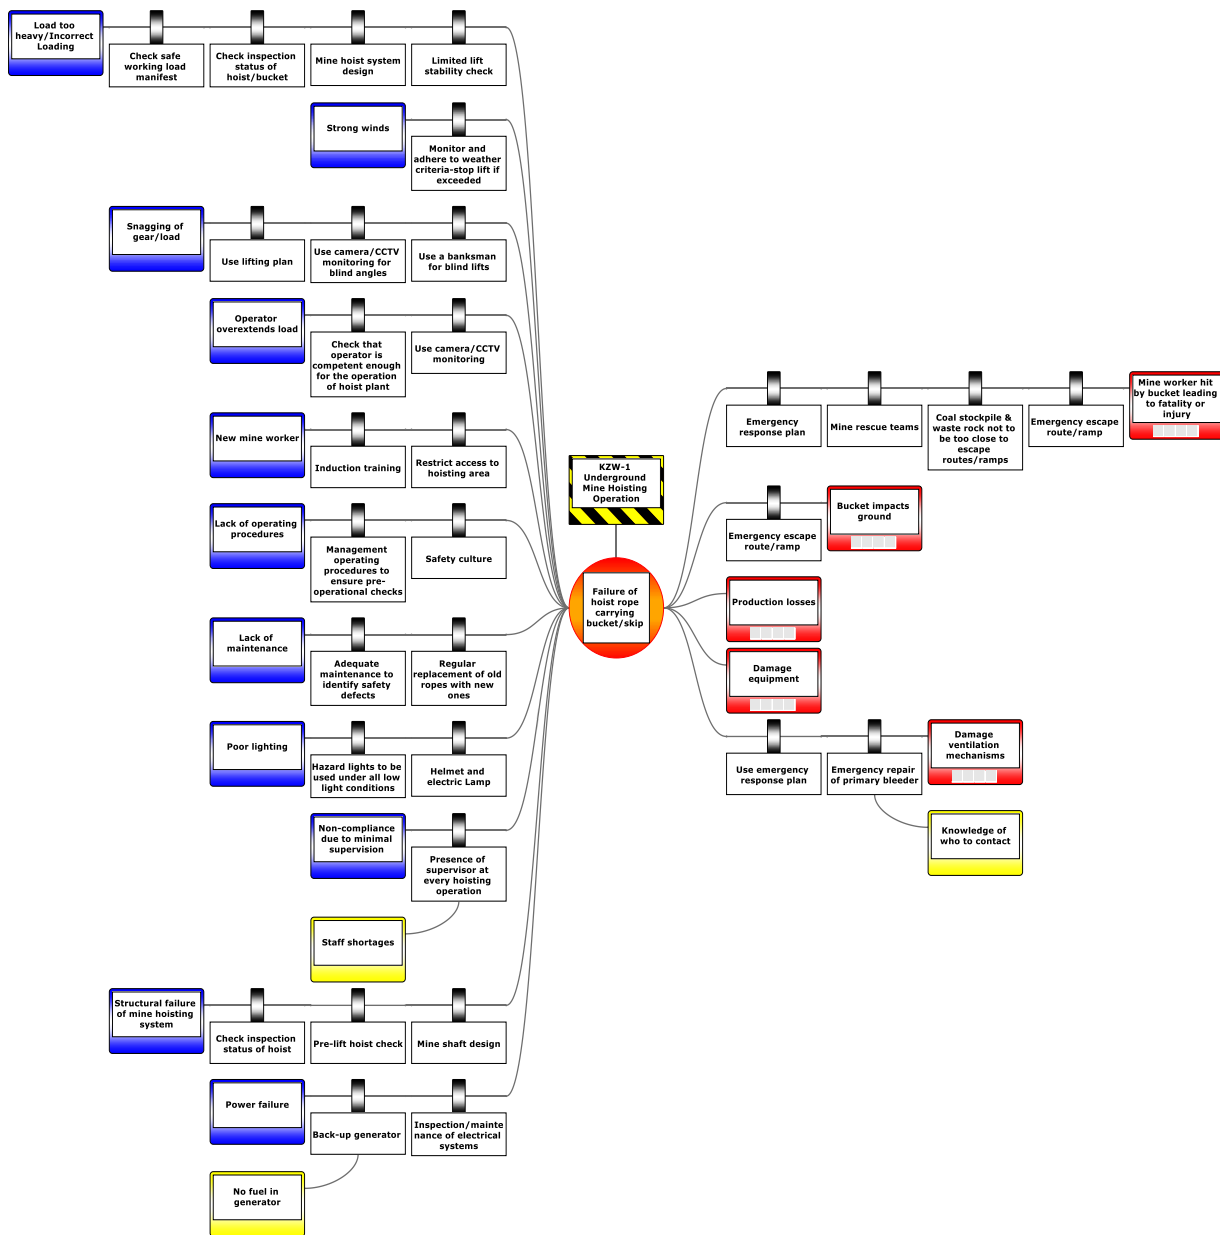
Load too heavy/Incorrect Loading

Check safe working load manifest

Check inspection status of hoist/bucket

Mine hoist system design

Limited lift stability check

Strong winds

Monitor and adhere to weather criteria-stop lift if exceeded

Snagging of gear/load

Use lifting plan

Use camera/CCTV monitoring for blind angles

Use a banksman for blind lifts

Operator overextends load

Check that operator is competent enough for the operation of hoist plant

Use camera/CCTV monitoring

New mine worker

Induction training

Restrict access to hoisting area

Lack of operating procedures

Management operating procedures to ensure pre-operational checks

Safety culture

Lack of maintenance

Adequate maintenance to identify safety defects

Regular replacement of old ropes with new ones

Poor lighting

Hazard lights to be used under all low light conditions

Helmet and electric Lamp

Non-compliance due to minimal supervision

Presence of supervisor at every hoisting operation

Staff shortages

Structural failure of mine hoisting system

Check inspection status of hoist

Pre-lift hoist check

Mine shaft design

Power failure

Back-up generator

Inspection/maintenance of electrical systems

No fuel in generator

KZW-1 Underground Mine Hoisting Operation

Failure of hoist rope carrying bucket/skip

Emergency response plan

Mine rescue teams

Coal stockpile & waste rock not to be too close to escape routes/ramps

Emergency escape route/ramp

Mine worker hit by bucket leading to fatality or injury

Emergency escape route/ramp

Bucket impacts ground

Production losses

Damage equipment

Use emergency response plan

Emergency repair of primary bleeder

Damage ventilation mechanisms

Knowledge of who to contact